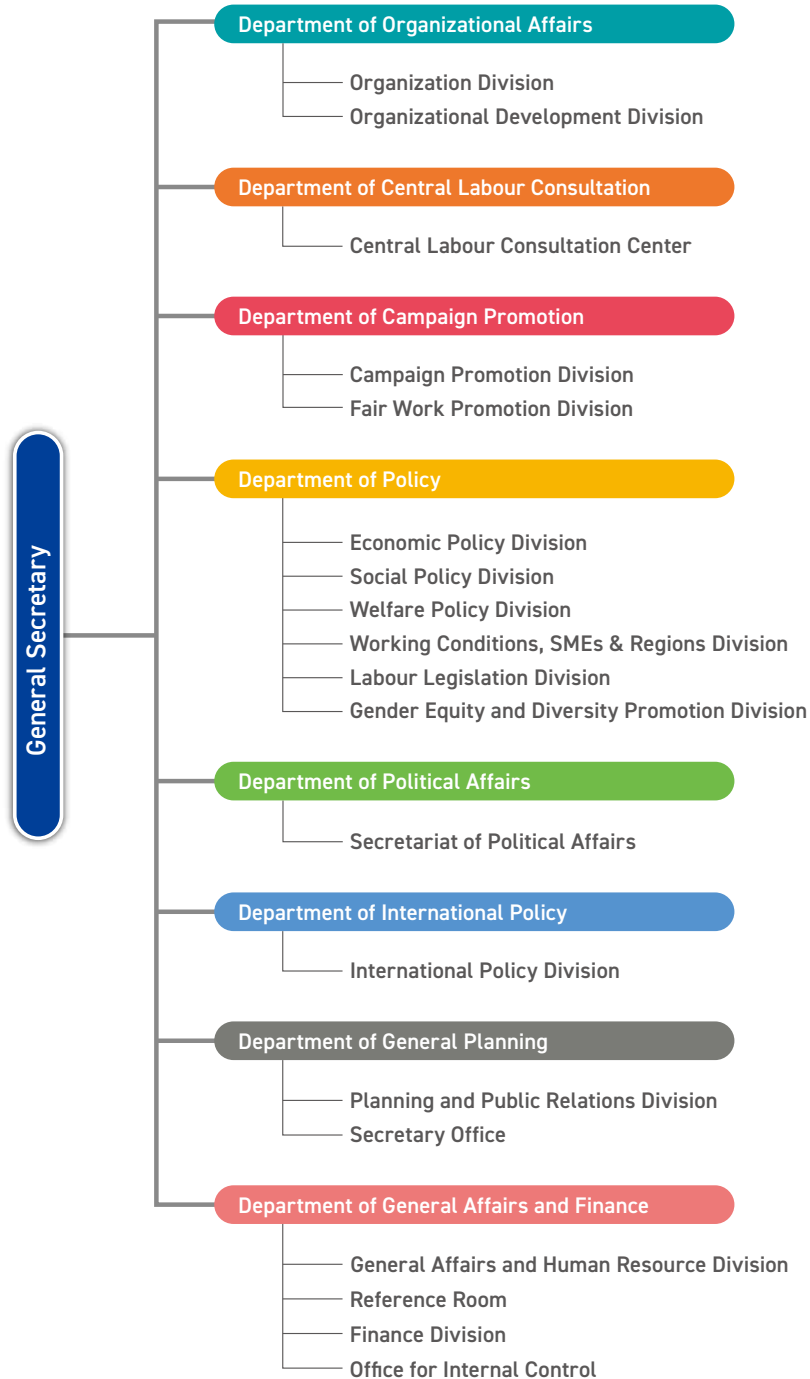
General Secretary

Department of Organizational Affairs
Organization Division
Organizational Development Division

Department of Central Labour Consultation
Central Labour Consultation Center

Department of Campaign Promotion
Campaign Promotion Division
Fair Work Promotion Division

Department of Policy
Economic Policy Division
Social Policy Division
Welfare Policy Division
Working Conditions, SMEs & Regions Division
Labour Legislation Division
Gender Equity and Diversity Promotion Division

Department of Political Affairs
Secretariat of Political Affairs

Department of International Policy
International Policy Division

Department of General Planning
Planning and Public Relations Division
Secretary Office

Department of General Affairs and Finance
General Affairs and Human Resource Division
Reference Room
Finance Division
Office for Internal Control